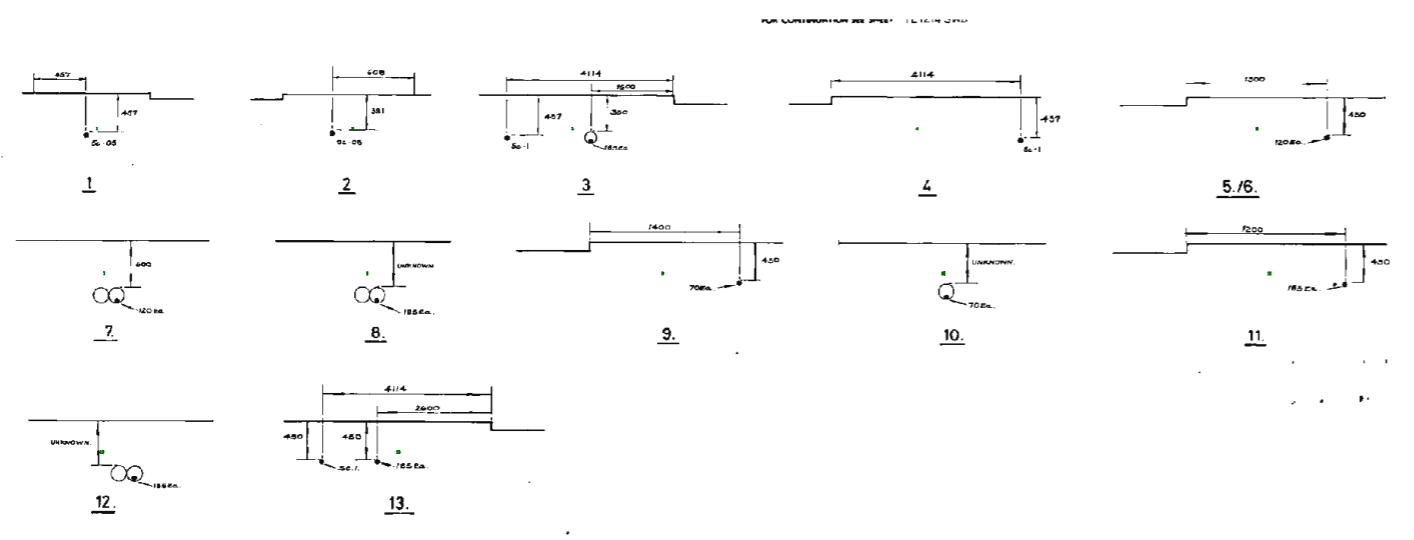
FOR CONTINUATION SEE SHEET TE 12.14 GHB

457
457
Sc. 05
1

608
381
Sc. 05
2

4114
1500
457
300
Sc. 1
185 Sq.
3

4114
457
Sc. 1
4

1300
450
120 Sq.
5./6.

600
120 Sq.
7.

UNKNOWN
185 Sq.
8.

1400
450
70 Sq.
9.

UNKNOWN
70 Sq.
10.

1200
450
185 Sq.
11.

UNKNOWN
185 Sq.
12.

4114
2600
450
450
Sc. 1
185 Sq.
13.